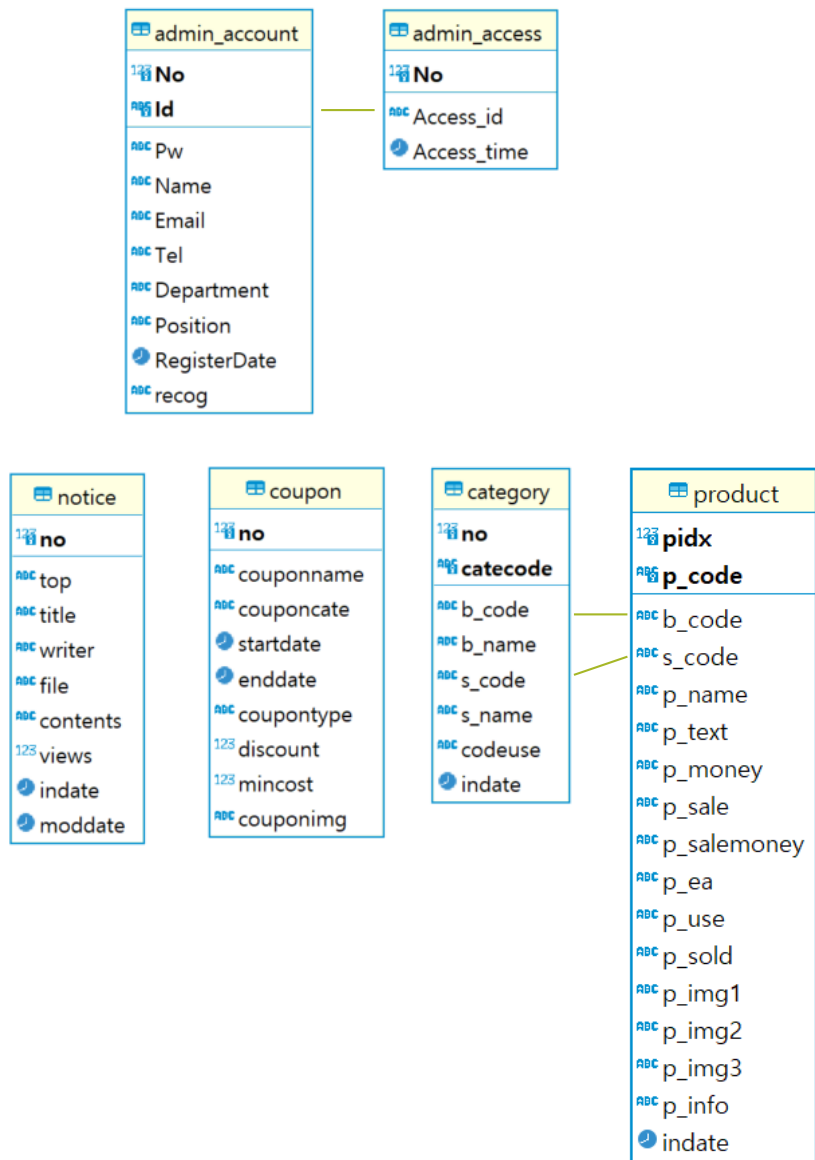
admin_account
No
Id
Pw
Name
Email
Tel
Department
Position
RegisterDate
recog

admin_access
No
Access_id
Access_time

notice
no
top
title
writer
file
contents
views
indate
moddate

coupon
no
couponname
couponcate
startdate
enddate
coupontype
discount
mincost
couponimg

category
no
catecode
b_code
b_name
s_code
s_name
codeuse
indate

product
pidx
p_code
b_code
s_code
p_name
p_text
p_money
p_sale
p_salemoney
p_ea
p_use
p_sold
p_img1
p_img2
p_img3
p_info
indate